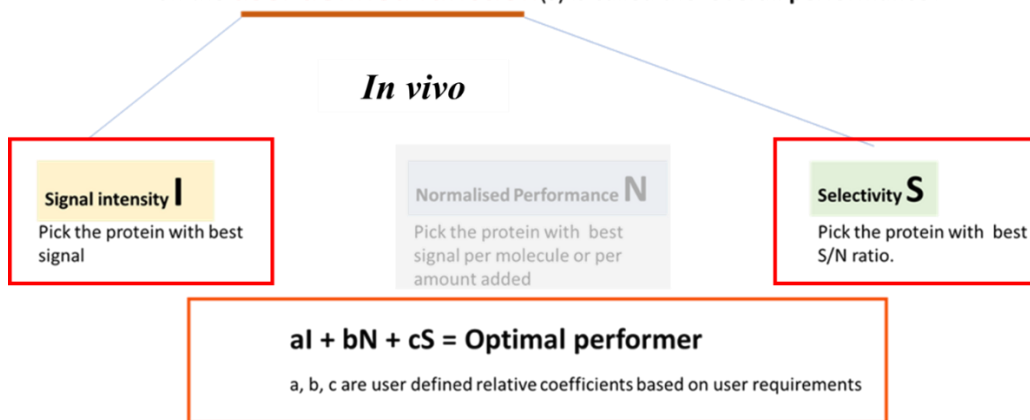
In vivo

Signal intensity I
Pick the protein with best signal

Normalised Performance N
Pick the protein with best signal per molecule or per amount added

Selectivity S
Pick the protein with best S/N ratio.

aI + bN + cS = Optimal performer
a, b, c are user defined relative coefficients based on user requirements